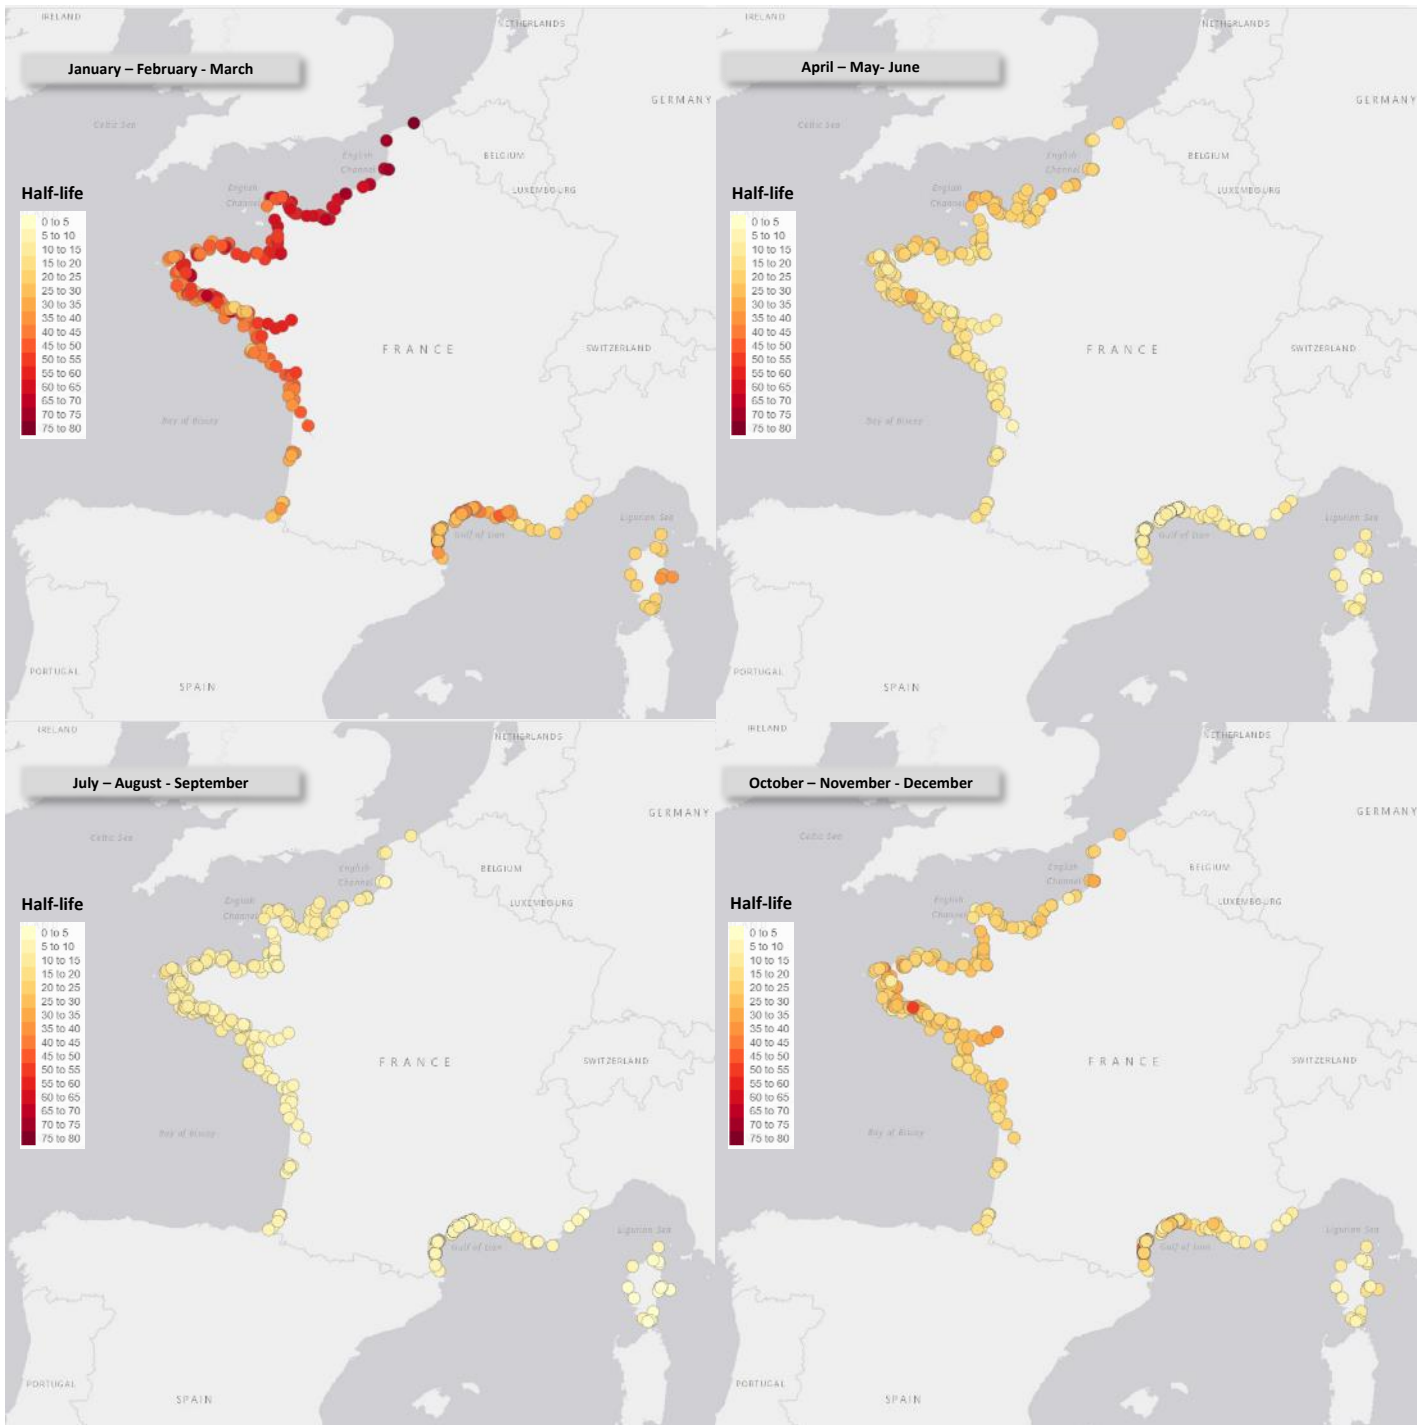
IRELAND
NETHERLANDS
January – February - March
GERMANY
Celtic Sea
BELGIUM
English Channel
LUXEMBOURG
Half-life
0 to 5
5 to 10
10 to 15
15 to 20
20 to 25
25 to 30
30 to 35
35 to 40
40 to 45
45 to 50
50 to 55
55 to 60
60 to 65
65 to 70
70 to 75
75 to 80
FRANCE
SWITZERLAND
Bay of Biscay
Ligurian Sea
Gulf of Lion
PORTUGAL
SPAIN

IRELAND
NETHERLANDS
April – May- June
GERMANY
Celtic Sea
BELGIUM
English Channel
LUXEMBOURG
Half-life
0 to 5
5 to 10
10 to 15
15 to 20
20 to 25
25 to 30
30 to 35
35 to 40
40 to 45
45 to 50
50 to 55
55 to 60
60 to 65
65 to 70
70 to 75
75 to 80
FRANCE
SWITZERLAND
Bay of Biscay
Ligurian Sea
Gulf of Lion
PORTUGAL
SPAIN

IRELAND
NETHERLANDS
July – August - September
GERMANY
Celtic Sea
BELGIUM
English Channel
LUXEMBOURG
Half-life
0 to 5
5 to 10
10 to 15
15 to 20
20 to 25
25 to 30
30 to 35
35 to 40
40 to 45
45 to 50
50 to 55
55 to 60
60 to 65
65 to 70
70 to 75
75 to 80
FRANCE
SWITZERLAND
Bay of Biscay
Ligurian Sea
Gulf of Lion
PORTUGAL
SPAIN

IRELAND
NETHERLANDS
October – November - December
GERMANY
Celtic Sea
BELGIUM
English Channel
LUXEMBOURG
Half-life
0 to 5
5 to 10
10 to 15
15 to 20
20 to 25
25 to 30
30 to 35
35 to 40
40 to 45
45 to 50
50 to 55
55 to 60
60 to 65
65 to 70
70 to 75
75 to 80
FRANCE
SWITZERLAND
Bay of Biscay
Ligurian Sea
Gulf of Lion
PORTUGAL
SPAIN